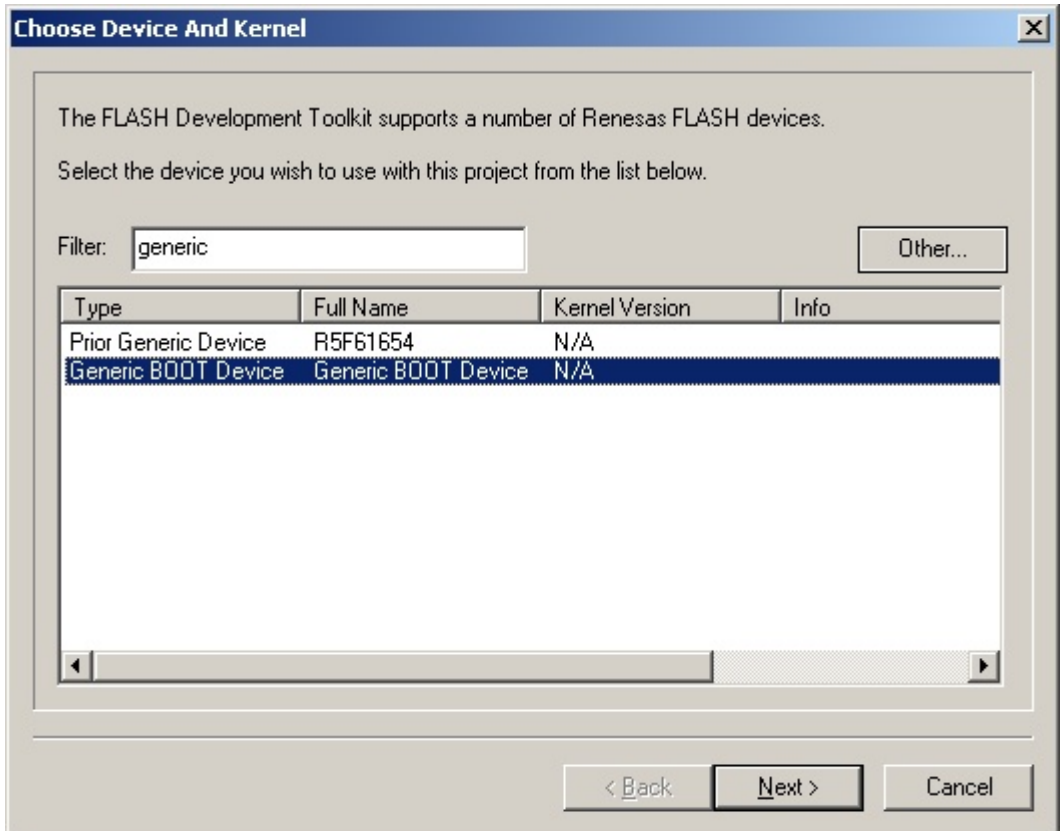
Choose Device And Kernel

The FLASH Development Toolkit supports a number of Renesas FLASH devices.

Select the device you wish to use with this project from the list below.

Filter: generic

Other...

| Type | Full Name | Kernel Version | Info |
|---|---|---|---|
| Prior Generic Device | R5F61654 | N/A | |
| Generic BOOT Device | Generic BOOT Device | N/A | |

< Back

Next >

Cancel